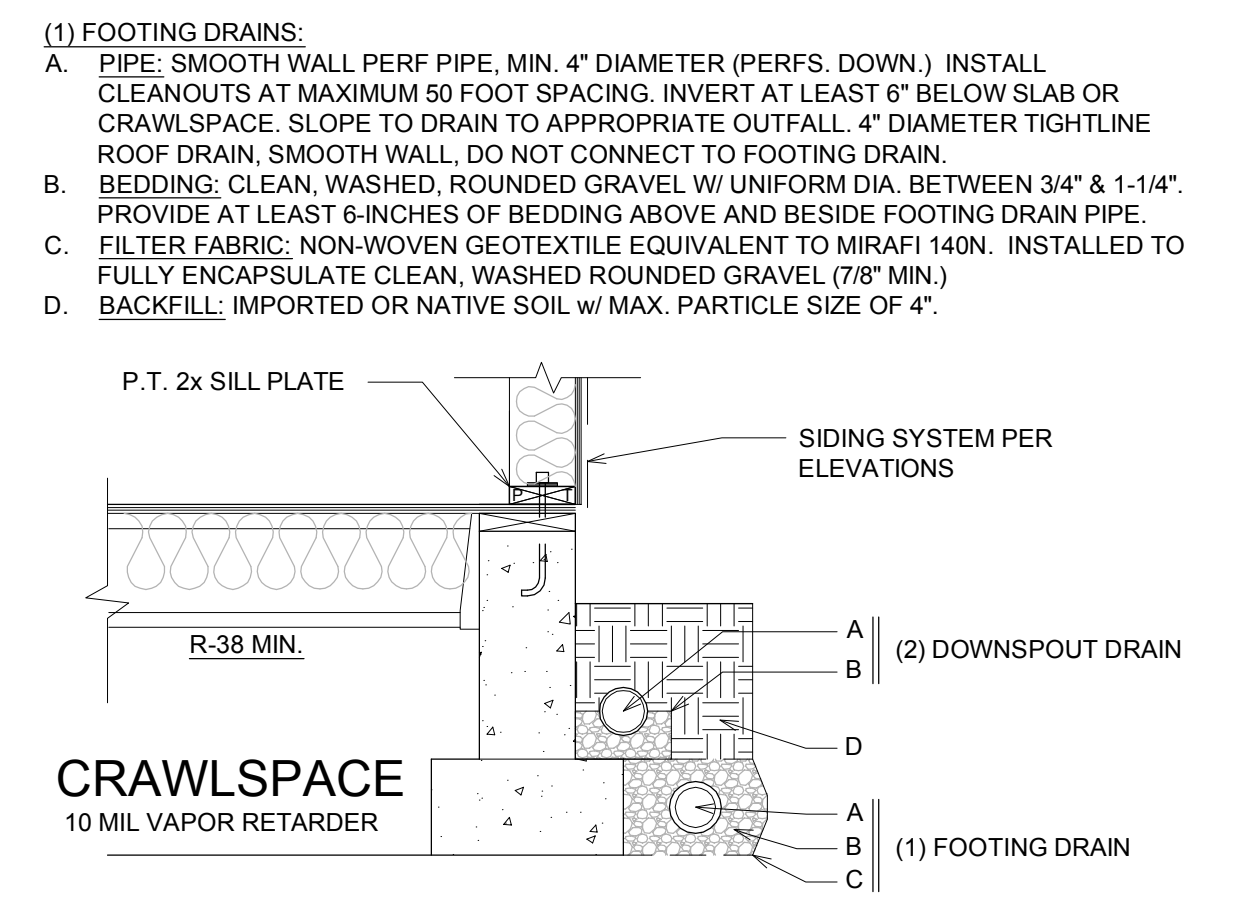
(1) FOOTING DRAINS:

A. PIPE: SMOOTH WALL PERF PIPE, MIN. 4" DIAMETER (PERFS. DOWN.) INSTALL CLEANOUTS AT MAXIMUM 50 FOOT SPACING. INVERT AT LEAST 6" BELOW SLAB OR CRAWLSPACE. SLOPE TO DRAIN TO APPROPRIATE OUTFALL. 4" DIAMETER TIGHTLINE ROOF DRAIN, SMOOTH WALL, DO NOT CONNECT TO FOOTING DRAIN.

B. BEDDING: CLEAN, WASHED, ROUNDED GRAVEL W/ UNIFORM DIA. BETWEEN 3/4" & 1-1/4". PROVIDE AT LEAST 6-INCHES OF BEDDING ABOVE AND BESIDE FOOTING DRAIN PIPE.

C. FILTER FABRIC: NON-WOVEN GEOTEXTILE EQUIVALENT TO MIRAFI 140N. INSTALLED TO FULLY ENCAPSULATE CLEAN, WASHED ROUNDED GRAVEL (7/8" MIN.)

D. BACKFILL: IMPORTED OR NATIVE SOIL w/ MAX. PARTICLE SIZE OF 4".

P.T. 2x SILL PLATE

SIDING SYSTEM PER ELEVATIONS

P T

R-38 MIN.

A
B
(2) DOWNSPOUT DRAIN

D

CRAWLSPACE
10 MIL VAPOR RETARDER

A
B
C
(1) FOOTING DRAIN